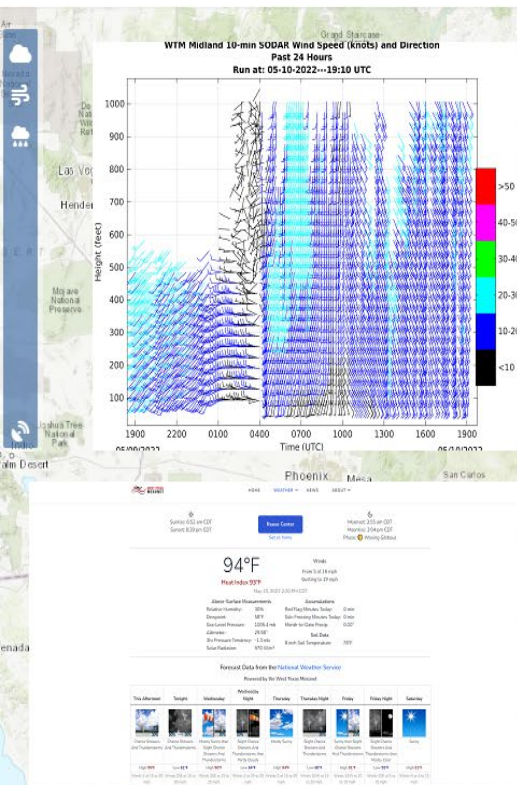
Grand Staircase-

WTM Midland 10-min SODAR Wind Speed (knots) and Direction
Past 24 Hours
Run at: 05-10-2022---19:10 UTC

Las Veg
Hender
Mojave National Preserve
Joshua Tree National Park
Palm Desert
Phoenix
Mesa
San Carlos
enada

Height (feet)
1000
900
800
700
600
500
400
300
200
100

1900
2200
0100
0400
0700
1000
1300
1600
1900
Time (UTC)
05/09/2022
05/10/2022

>50
40-50
30-40
20-30
10-20
<10

HOME
WEATHER
NEWS
ABOUT

Sunrise: 6:52 am CDT
Sunset: 8:28 pm CDT
Name Center
Moonset: 2:55 am CDT
Moonrise: 3:04 pm CDT
Phase: Waxing Gibbous

94°F
Heat Index 93°F
Winds
From S at 18 mph
Gusting to 19 mph
May 10, 2022 2:00 PM CDT

Above Surface Measurements
Relative Humidity: 30%
Dewpoint: 58°F
Sea Level Pressure: 1006.4 mb
Altimeter: 29.68"
Dry Pressure Tendency: -1.5 mb
Solar Radiation: 970 W/m²

Accumulations
Rain Flag Minutes Today: 0 min
Sub-Freezing Minutes Today: 0 min
Month-to-Date Precip: 0.00"
Soil Data
8 inch Soil Temperature: 78°F

Forecast Data from the National Weather Service
Powered by the West Texas Mesonet

This Afternoon
Tonight
Wednesday
Wednesday Night
Thursday
Thursday Night
Friday
Friday Night
Saturday